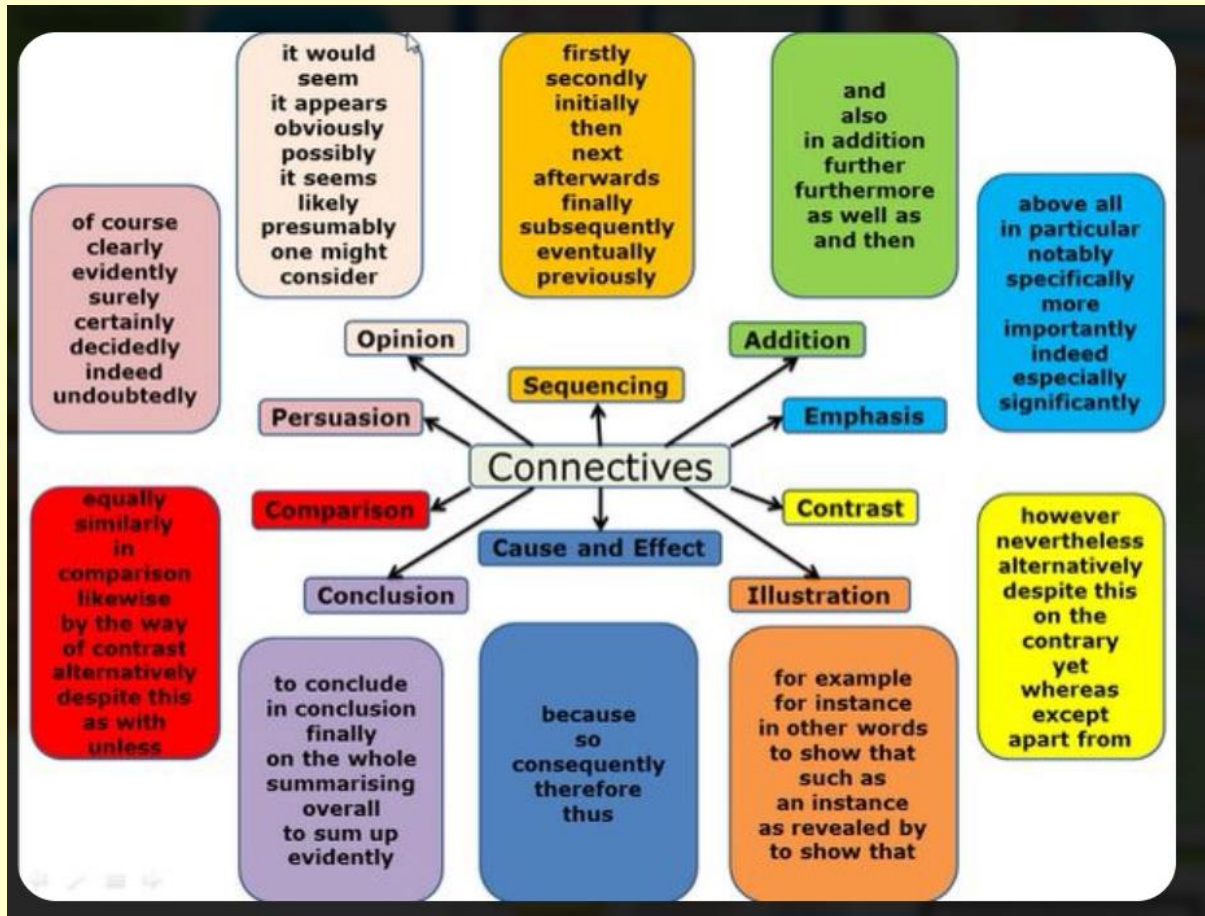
it would seem
it appears
obviously
possibly
it seems
likely
presumably
one might consider

firstly
secondly
initially
then
next
afterwards
finally
subsequently
eventually
previously

and
also
in addition
further
furthermore
as well as
and then

of course
clearly
evidently
surely
certainly
decidedly
indeed
undoubtedly

above all
in particular
notably
specifically
more importantly
indeed
especially
significantly

Opinion

Sequencing

Addition

Persuasion

Emphasis

Connectives

Comparison

Contrast

Cause and Effect

Conclusion

Illustration

equally
similarly
in comparison
likewise
by the way
of contrast
alternatively
despite this
as with
unless

however
nevertheless
alternatively
despite this
on the contrary
yet
whereas
except
apart from

to conclude
in conclusion
finally
on the whole
summarising
overall
to sum up
evidently

because
so
consequently
therefore
thus

for example
for instance
in other words
to show that
such as
an instance
as revealed by
to show that